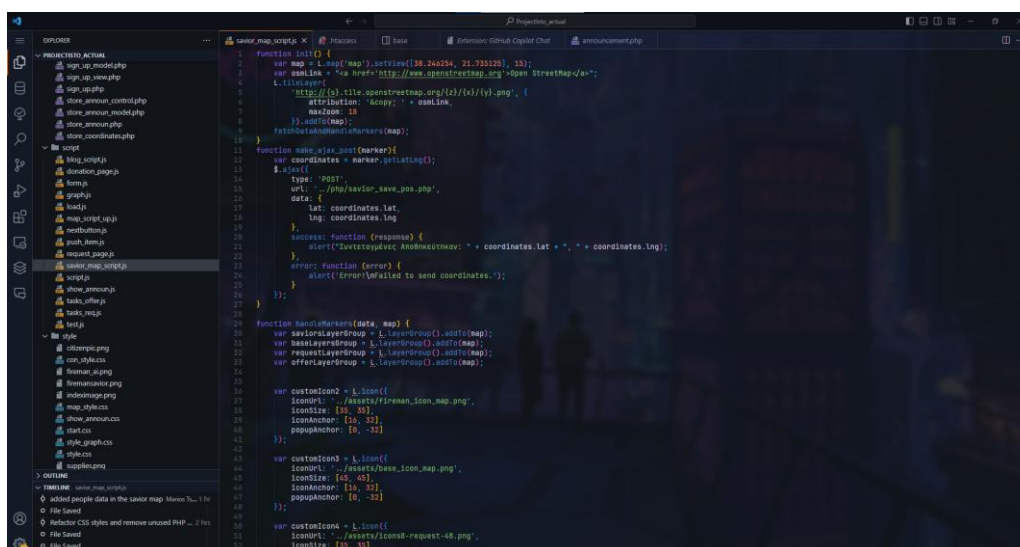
Projectisto_actual

EXPLORER ...
PROJECTISTO_ACTUAL
sign_up_model.php
sign_up_view.php
sign_up.php
store_announ_control.php
store_announ_model.php
store_announ.php
store_coordinates.php
script
blog_script.js
donation_page.js
form.js
graph.js
load.js
map_script_up.js
nextbutton.js
push_item.js
request_page.js
savior_map_script.js
script.js
show_announ.js
tasks_offer.js
tasks_req.js
test.js
style
citizenpic.png
con_style.css
fireman_ai.png
firemansavior.png
indeximage.png
map_style.css
show_announ.css
start.css
style_graph.css
style.css
supplies.png
OUTLINE
TIMELINE savior_map_script.js
added people data in the savior map Marios Ts... 1 hr
File Saved
Refactor CSS styles and remove unused PHP ... 2 hrs
File Saved
File Saved

savior_map_script.js × .htaccess base Extension: GitHub Copilot Chat announcement.php

1 function init() {
2 var map = L.map('map').setView([38.246254, 21.735125], 15);
3 var osmLink = "<a href='http://www.openstreetmap.org/'>Open StreetMap</a>";
4 L.tileLayer(
5 'http://{s}.tile.openstreetmap.org/{z}/{x}/{y}.png', {
6 attribution: '&copy; ' + osmLink,
7 maxZoom: 18
8 }).addTo(map);
9 fetchDataAndHandleMarkers(map);
10 }
11 function make_ajax_post(marker){
12 var coordinates = marker.getLatLng();
13 $.ajax({
14 type: 'POST',
15 url: '../php/savior_save_pos.php',
16 data: {
17 lat: coordinates.lat,
18 lng: coordinates.lng
19 },
20 success: function (response) {
21 alert("Συντεταγμένες Αποθηκεύτηκαν: " + coordinates.lat + ", " + coordinates.lng);
22 },
23 error: function (error) {
24 alert('Error!\nFailed to send coordinates.');
25 }
26 });
27 }
28
29 function handleMarkers(data, map) {
30 var saviorsLayerGroup = L.layerGroup().addTo(map);
31 var baseLayersGroup = L.layerGroup().addTo(map);
32 var requestLayerGroup = L.layerGroup().addTo(map);
33 var offerLayerGroup = L.layerGroup().addTo(map);
34
35
36 var customIcon2 = L.icon({
37 iconUrl: '../assets/fireman_icon_map.png',
38 iconSize: [35, 35],
39 iconAnchor: [16, 32],
40 popupAnchor: [0, -32]
41 });
42
43 var customIcon3 = L.icon({
44 iconUrl: '../assets/base_icon_map.png',
45 iconSize: [45, 45],
46 iconAnchor: [16, 32],
47 popupAnchor: [0, -32]
48 });
49
50 var customIcon4 = L.icon({
51 iconUrl: '../assets/icons8-request-48.png',
52 iconSize: [35, 35]